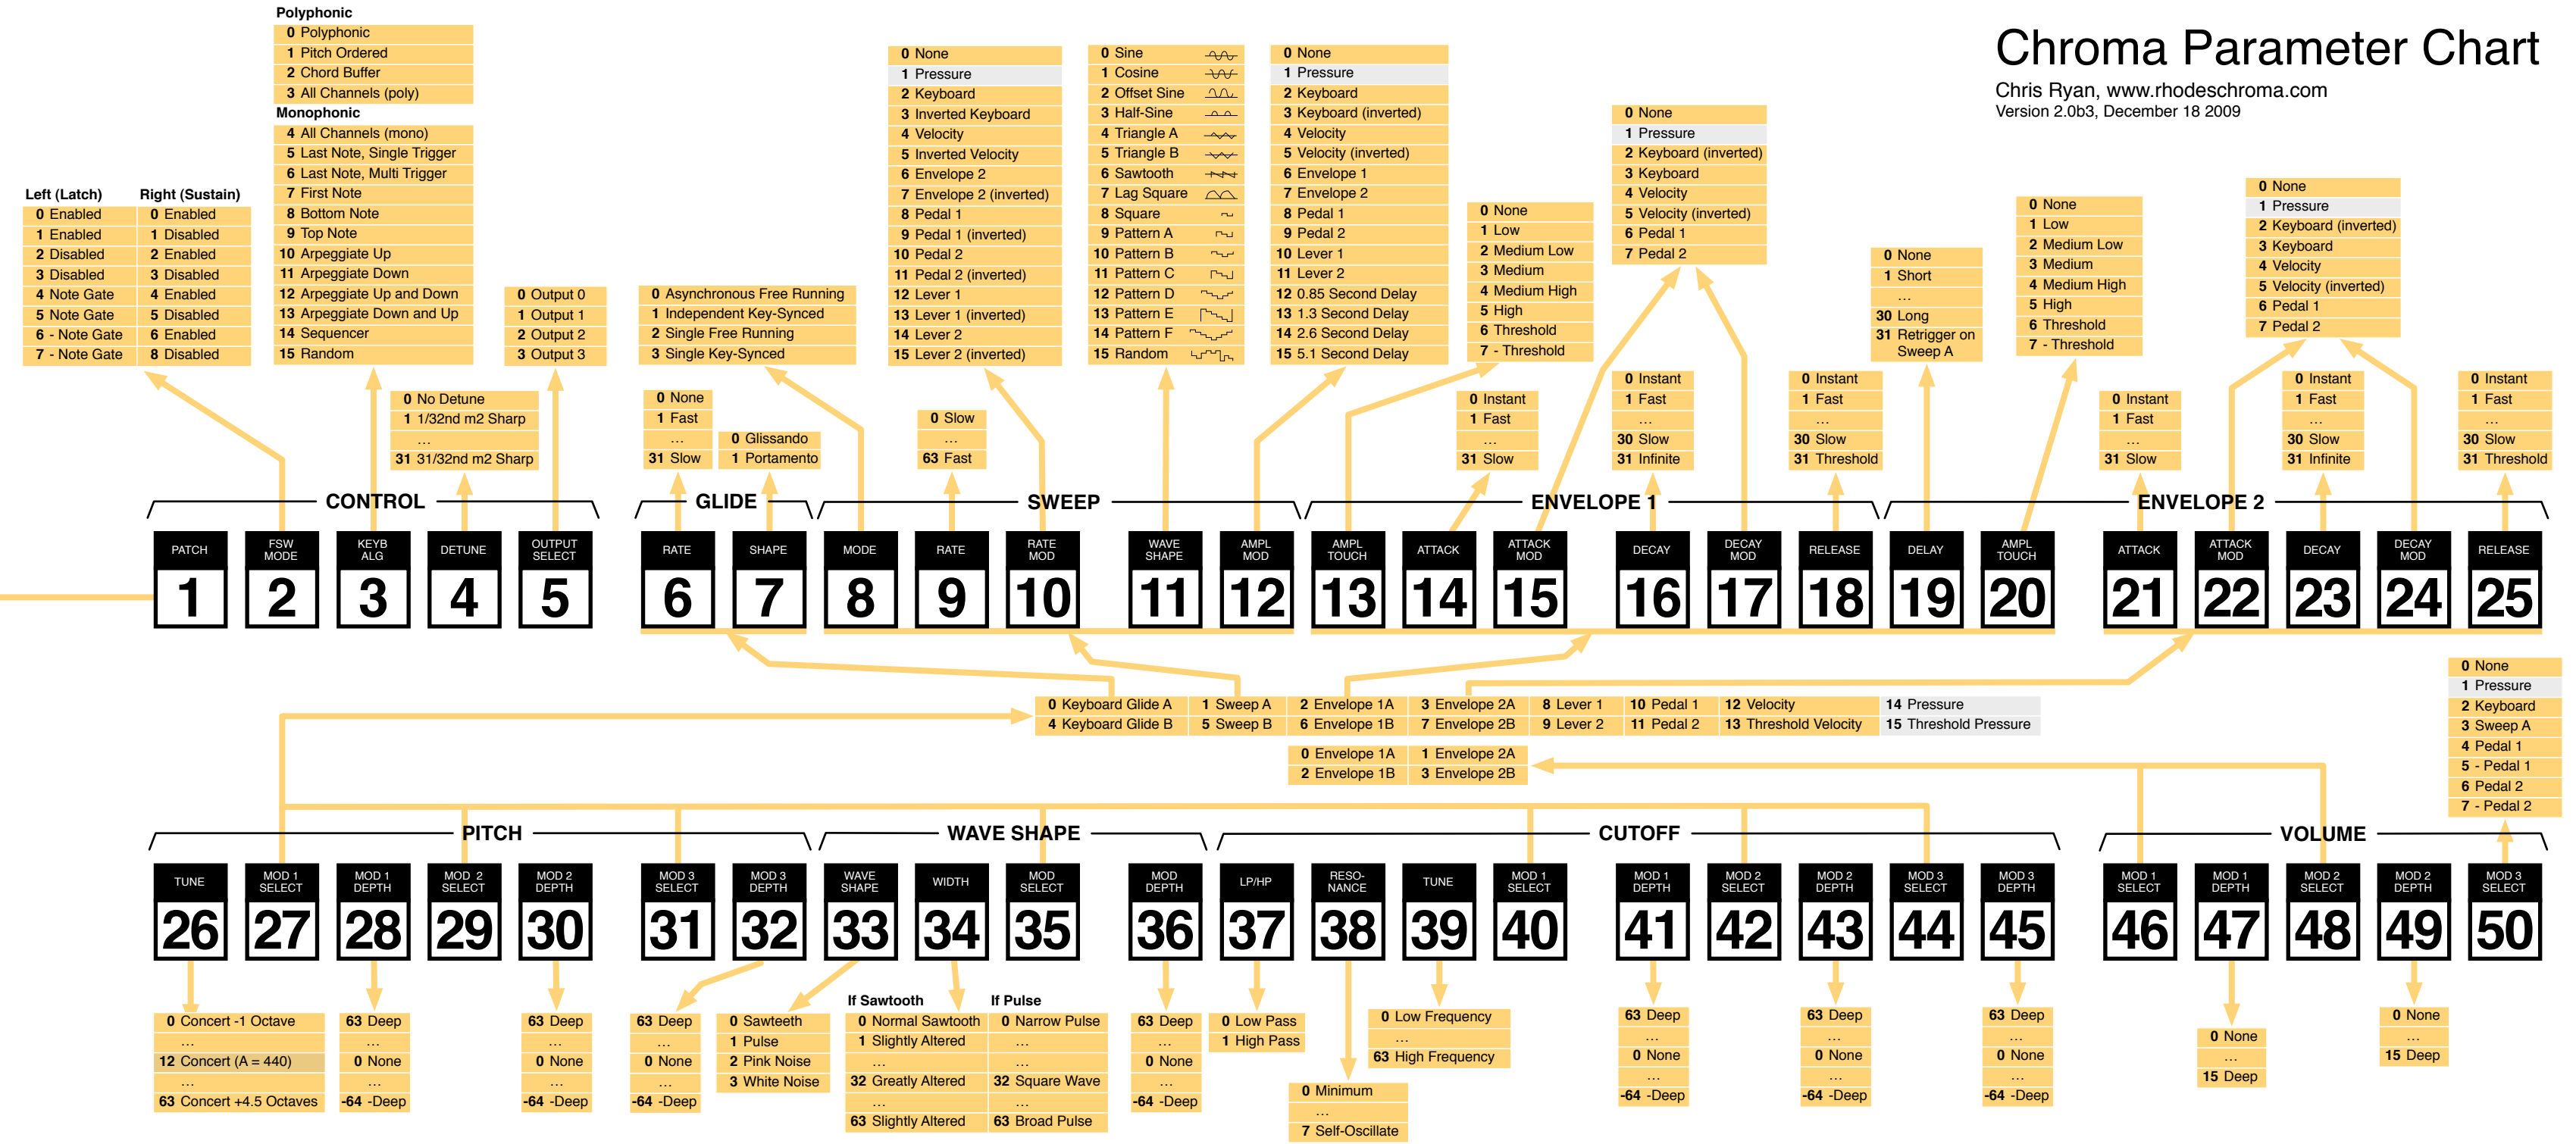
Chroma Parameter Chart
Chris Ryan, www.rhodeschroma.com
Version 2.0b3, December 18 2009

Left (Latch)
0 Enabled
1 Enabled
2 Disabled
3 Disabled
4 Note Gate
5 Note Gate
6 - Note Gate
7 - Note Gate

Right (Sustain)
0 Enabled
1 Disabled
2 Enabled
3 Disabled
4 Enabled
5 Disabled
6 Enabled
8 Disabled

Polyphonic
0 Polyphonic
1 Pitch Ordered
2 Chord Buffer
3 All Channels (poly)
Monophonic
4 All Channels (mono)
5 Last Note, Single Trigger
6 Last Note, Multi Trigger
7 First Note
8 Bottom Note
9 Top Note
10 Arpeggiate Up
11 Arpeggiate Down
12 Arpeggiate Up and Down
13 Arpeggiate Down and Up
14 Sequencer
15 Random

0 No Detune
1 1/32nd m2 Sharp
...
31 31/32nd m2 Sharp

0 Output 0
1 Output 1
2 Output 2
3 Output 3

0 Asynchronous Free Running
1 Independent Key-Synced
2 Single Free Running
3 Single Key-Synced

0 None
1 Fast
...
31 Slow

0 Glissando
1 Portamento

0 None
1 Pressure
2 Keyboard
3 Inverted Keyboard
4 Velocity
5 Inverted Velocity
6 Envelope 2
7 Envelope 2 (inverted)
8 Pedal 1
9 Pedal 1 (inverted)
10 Pedal 2
11 Pedal 2 (inverted)
12 Lever 1
13 Lever 1 (inverted)
14 Lever 2
15 Lever 2 (inverted)

0 Slow
...
63 Fast

0 Sine
1 Cosine
2 Offset Sine
3 Half-Sine
4 Triangle A
5 Triangle B
6 Sawtooth
7 Lag Square
8 Square
9 Pattern A
10 Pattern B
11 Pattern C
12 Pattern D
13 Pattern E
14 Pattern F
15 Random

0 None
1 Pressure
2 Keyboard
3 Keyboard (inverted)
4 Velocity
5 Velocity (inverted)
6 Envelope 1
7 Envelope 2
8 Pedal 1
9 Pedal 2
10 Lever 1
11 Lever 2
12 0.85 Second Delay
13 1.3 Second Delay
14 2.6 Second Delay
15 5.1 Second Delay

0 None
1 Low
2 Medium Low
3 Medium
4 Medium High
5 High
6 Threshold
7 - Threshold

0 Instant
1 Fast
...
31 Slow

0 None
1 Pressure
2 Keyboard (inverted)
3 Keyboard
4 Velocity
5 Velocity (inverted)
6 Pedal 1
7 Pedal 2

0 Instant
1 Fast
...
30 Slow
31 Infinite

0 Instant
1 Fast
...
30 Slow
31 Threshold

0 None
1 Short
...
30 Long
31 Retrigger on Sweep A

0 None
1 Low
2 Medium Low
3 Medium
4 Medium High
5 High
6 Threshold
7 - Threshold

0 Instant
1 Fast
...
31 Slow

0 None
1 Pressure
2 Keyboard (inverted)
3 Keyboard
4 Velocity
5 Velocity (inverted)
6 Pedal 1
7 Pedal 2

0 Instant
1 Fast
...
30 Slow
31 Infinite

0 Instant
1 Fast
...
30 Slow
31 Threshold

CONTROL
GLIDE
SWEEP
ENVELOPE 1
ENVELOPE 2

PATCH 1
FSW MODE 2
KEYB ALG 3
DETUNE 4
OUTPUT SELECT 5
RATE 6
SHAPE 7
MODE 8
RATE 9
RATE MOD 10
WAVE SHAPE 11
AMPL MOD 12
AMPL TOUCH 13
ATTACK 14
ATTACK MOD 15
DECAY 16
DECAY MOD 17
RELEASE 18
DELAY 19
AMPL TOUCH 20
ATTACK 21
ATTACK MOD 22
DECAY 23
DECAY MOD 24
RELEASE 25

0 Keyboard Glide A
4 Keyboard Glide B
1 Sweep A
5 Sweep B
2 Envelope 1A
6 Envelope 1B
3 Envelope 2A
7 Envelope 2B
8 Lever 1
9 Lever 2
10 Pedal 1
11 Pedal 2
12 Velocity
13 Threshold Velocity
14 Pressure
15 Threshold Pressure

0 Envelope 1A
2 Envelope 1B
1 Envelope 2A
3 Envelope 2B

0 None
1 Pressure
2 Keyboard
3 Sweep A
4 Pedal 1
5 - Pedal 1
6 Pedal 2
7 - Pedal 2

PITCH
WAVE SHAPE
CUTOFF
VOLUME

TUNE 26
MOD 1 SELECT 27
MOD 1 DEPTH 28
MOD 2 SELECT 29
MOD 2 DEPTH 30
MOD 3 SELECT 31
MOD 3 DEPTH 32
WAVE SHAPE 33
WIDTH 34
MOD SELECT 35
MOD DEPTH 36
LP/HP 37
RESO-NANCE 38
TUNE 39
MOD 1 SELECT 40
MOD 1 DEPTH 41
MOD 2 SELECT 42
MOD 2 DEPTH 43
MOD 3 SELECT 44
MOD 3 DEPTH 45
MOD 1 SELECT 46
MOD 1 DEPTH 47
MOD 2 SELECT 48
MOD 2 DEPTH 49
MOD 3 SELECT 50

0 Concert -1 Octave
...
12 Concert (A = 440)
...
63 Concert +4.5 Octaves

63 Deep
...
0 None
...
-64 -Deep

63 Deep
...
0 None
...
-64 -Deep

63 Deep
...
0 None
...
-64 -Deep

0 Sawteeth
1 Pulse
2 Pink Noise
3 White Noise

If Sawtooth
0 Normal Sawtooth
1 Slightly Altered
...
32 Greatly Altered
...
63 Slightly Altered

If Pulse
0 Narrow Pulse
...
...
32 Square Wave
...
63 Broad Pulse

63 Deep
...
0 None
...
-64 -Deep

0 Low Pass
1 High Pass

0 Minimum
...
7 Self-Oscillate

0 Low Frequency
...
63 High Frequency

63 Deep
...
0 None
...
-64 -Deep

63 Deep
...
0 None
...
-64 -Deep

63 Deep
...
0 None
...
-64 -Deep

0 None
...
15 Deep

0 None
...
15 Deep